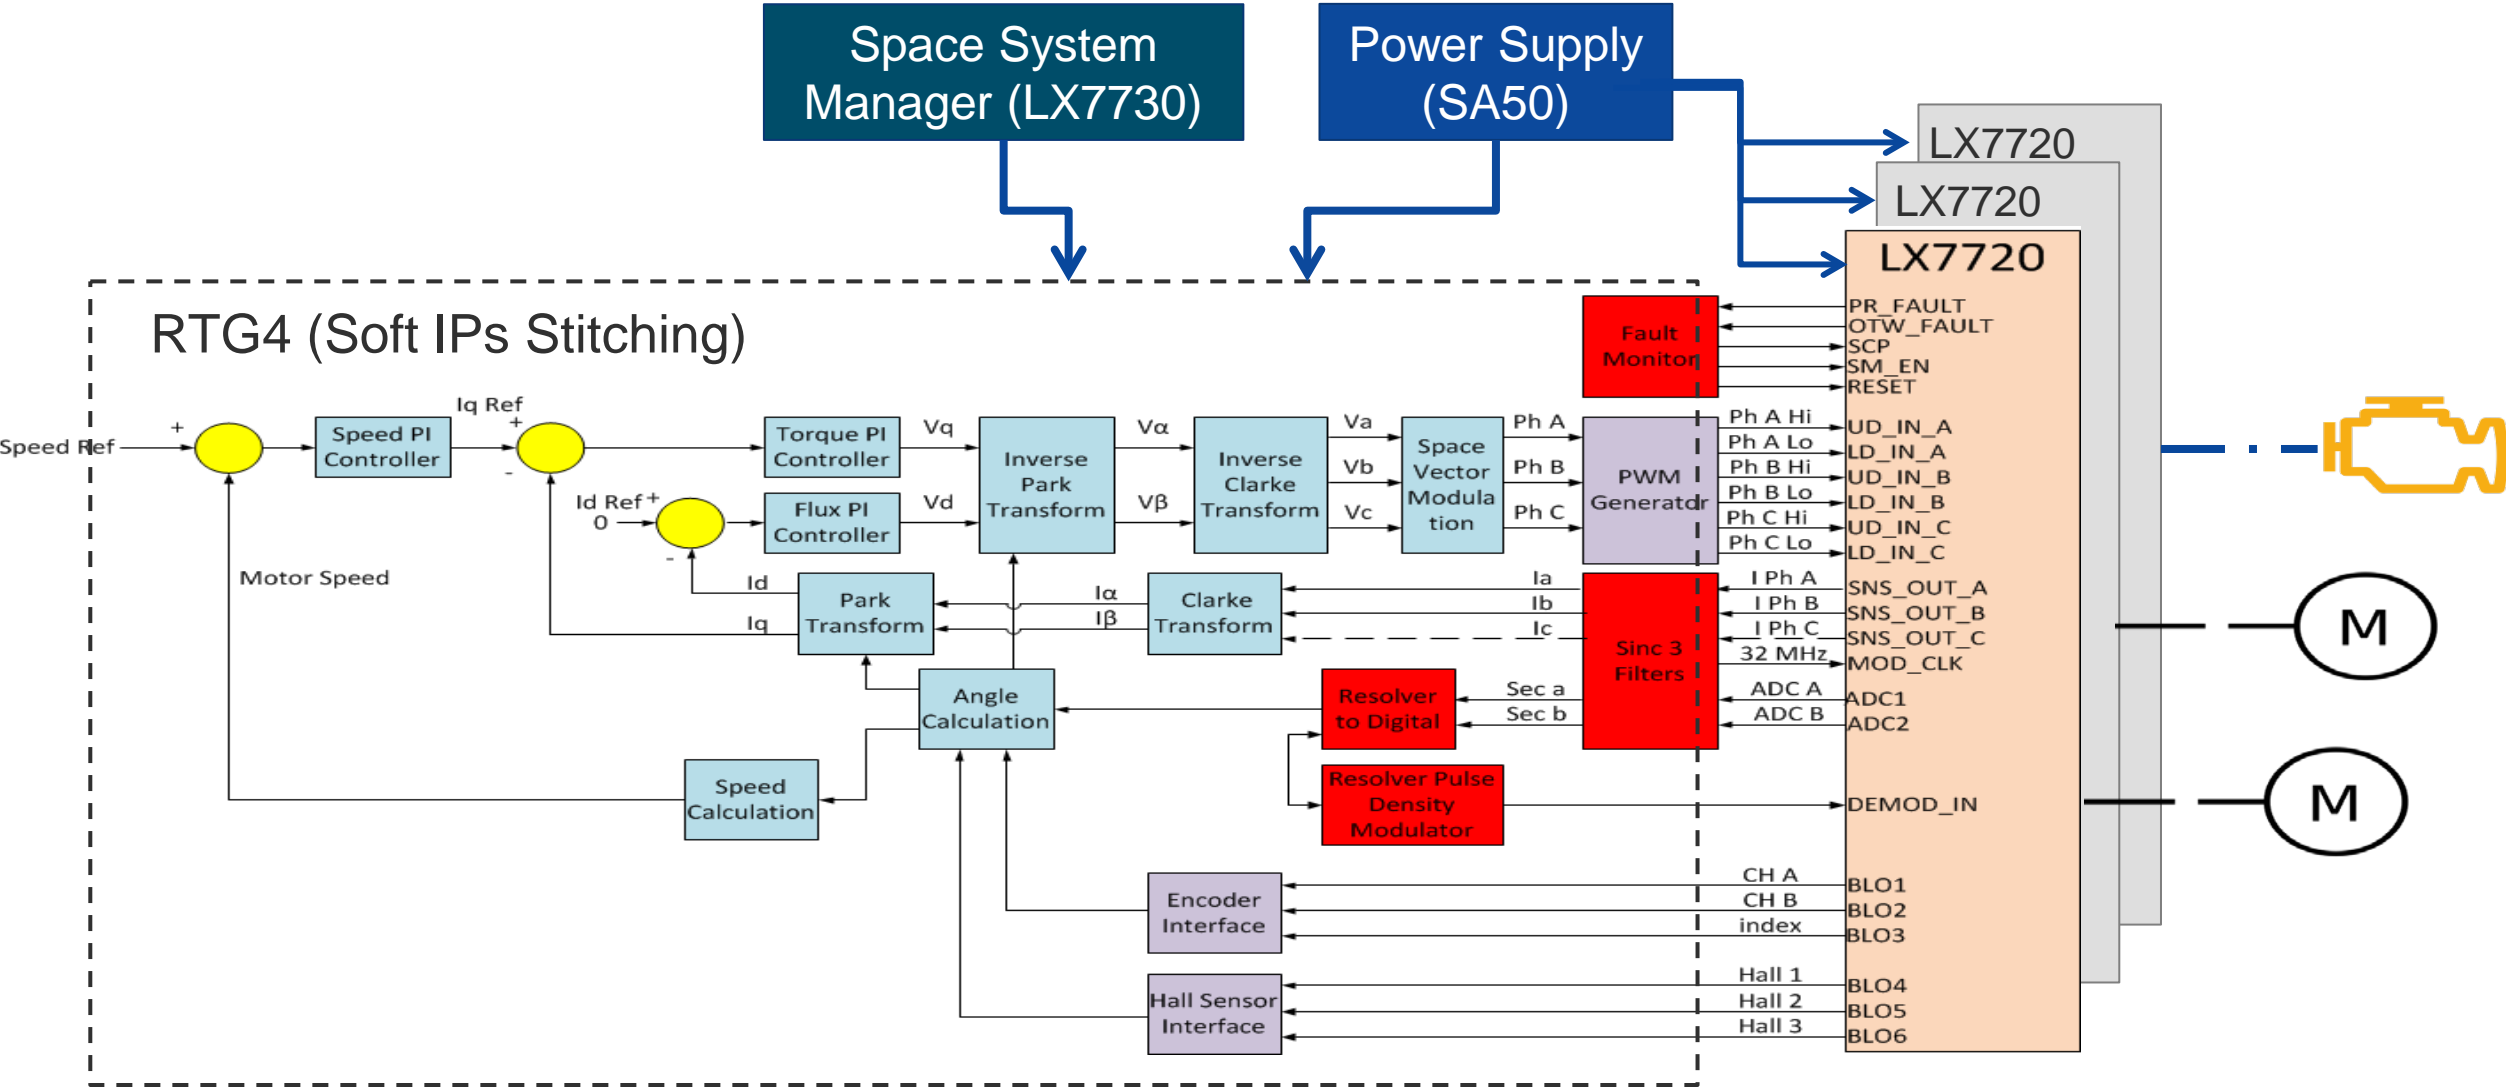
Space System Manager (LX7730)

Power Supply (SA50)

LX7720

LX7720

LX7720

RTG4 (Soft IPs Stitching)

Fault Monitor

PR_FAULT
OTW_FAULT
SCP
SM_EN
RESET

Speed Ref
+
Speed PI Controller
Iq Ref
+
-
Torque PI Controller
Vq
Inverse Park Transform
Vα
Inverse Clarke Transform
Va
Vb
Vc
Space Vector Modulation
Ph A
Ph B
Ph C
PWM Generator
Ph A Hi
Ph A Lo
Ph B Hi
Ph B Lo
Ph C Hi
Ph C Lo
UD_IN_A
LD_IN_A
UD_IN_B
LD_IN_B
UD_IN_C
LD_IN_C

Id Ref +
0
-
Flux PI Controller
Vd
Vβ

Motor Speed
Id
Iq
Park Transform
Iα
Iβ
Clarke Transform
Ia
Ib
Ic
Sinc 3 Filters
I Ph A
I Ph B
I Ph C
32 MHz
SNS_OUT_A
SNS_OUT_B
SNS_OUT_C
MOD_CLK

Angle Calculation
Resolver to Digital
Sec a
Sec b
ADC A
ADC B
ADC1
ADC2

M

Speed Calculation
Resolver Pulse Density Modulator
DEMOD_IN

M

Encoder Interface
CH A
CH B
index
BLO1
BLO2
BLO3

Hall Sensor Interface
Hall 1
Hall 2
Hall 3
BLO4
BLO5
BLO6